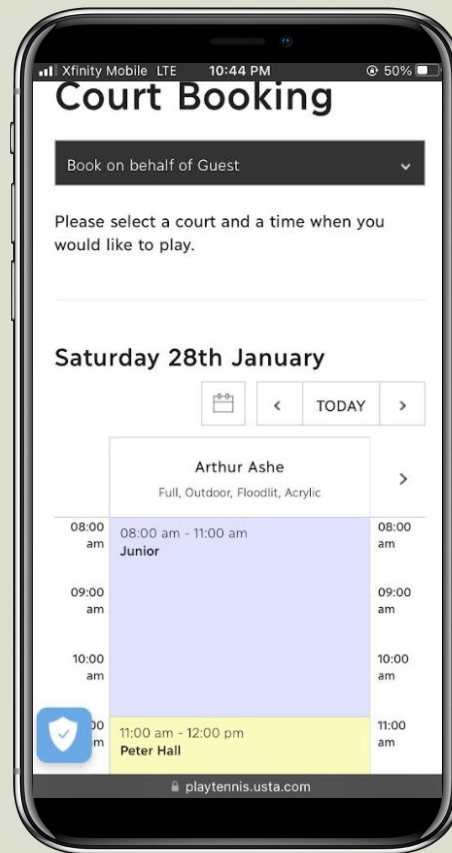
Xfinity Mobile LTE 10:44 PM 50%

Court Booking

Book on behalf of Guest

Please select a court and a time when you would like to play.

Saturday 28th January

‹ TODAY ›

Arthur Ashe
Full, Outdoor, Floodlit, Acrylic

›

| | | |
|---|---|---|
| 08:00 am | 08:00 am - 11:00 am Junior | 08:00 am |
| 09:00 am | | 09:00 am |
| 10:00 am | | 10:00 am |
| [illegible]0 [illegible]m | 11:00 am - 12:00 pm Peter Hall | 11:00 am |

playtennis.usta.com